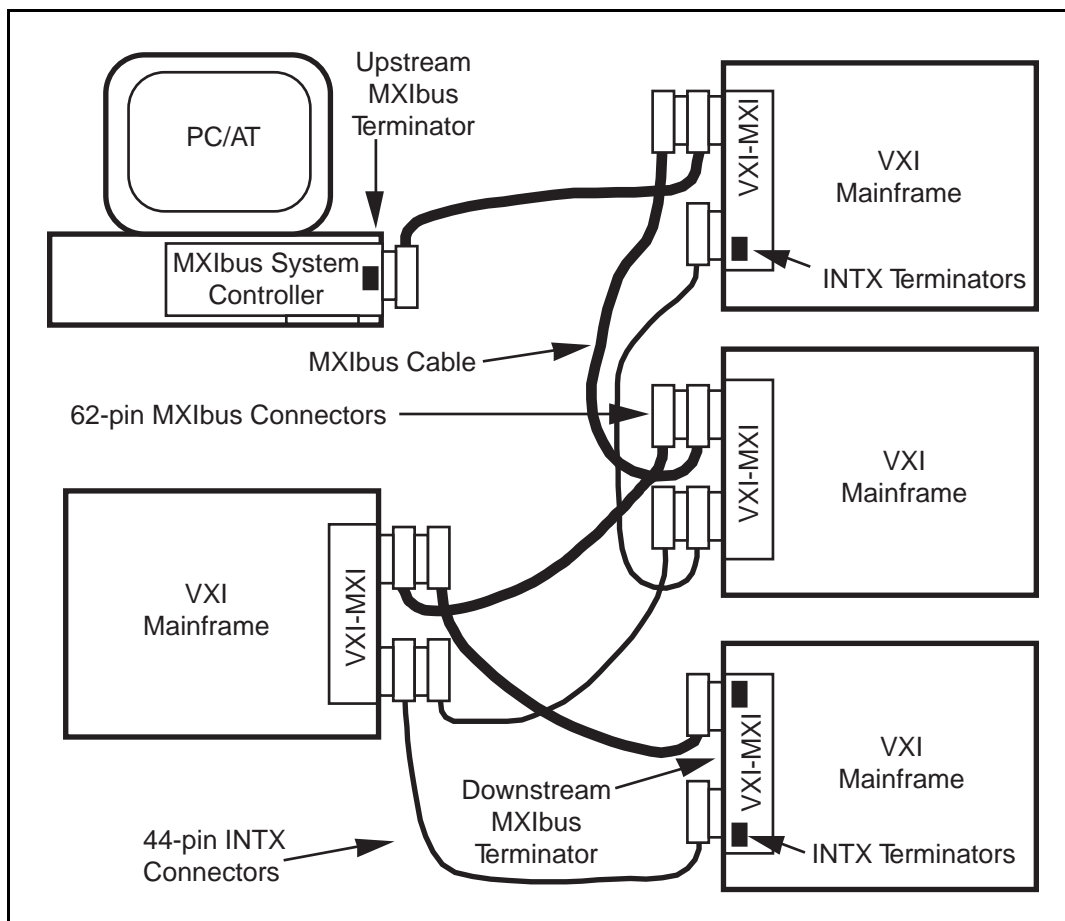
Upstream MXIbus Terminator

PC/AT

MXIbus System Controller

VXI-MXI

VXI Mainframe

INTX Terminators

MXIbus Cable

62-pin MXIbus Connectors

VXI-MXI

VXI Mainframe

VXI Mainframe

VXI-MXI

VXI-MXI

VXI Mainframe

Downstream MXIbus Terminator

44-pin INTX Connectors

INTX Terminators